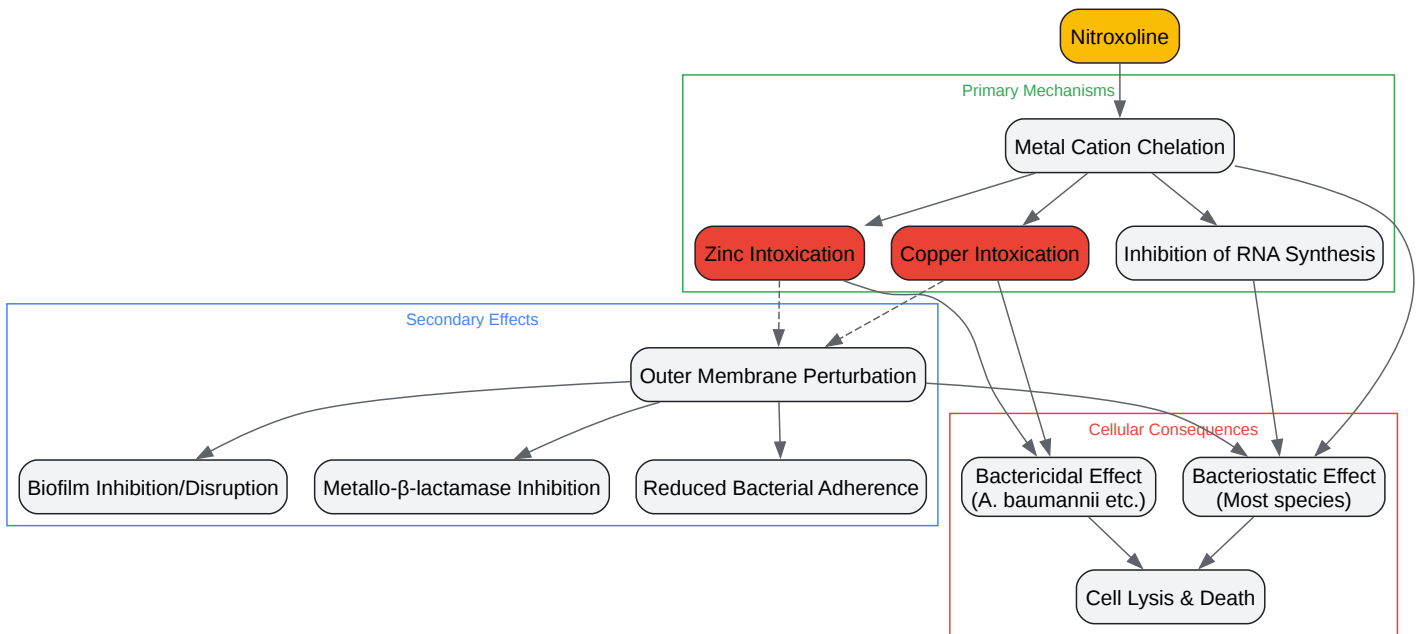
Nitroxoline

Primary Mechanisms

Metal Cation Chelation

Zinc Intoxication

Copper Intoxication

Inhibition of RNA Synthesis

Secondary Effects

Outer Membrane Perturbation

Biofilm Inhibition/Disruption

Metallo-β-lactamase Inhibition

Reduced Bacterial Adherence

Cellular Consequences

Bactericidal Effect (A. baumannii etc.)

Bacteriostatic Effect (Most species)

Cell Lysis & Death